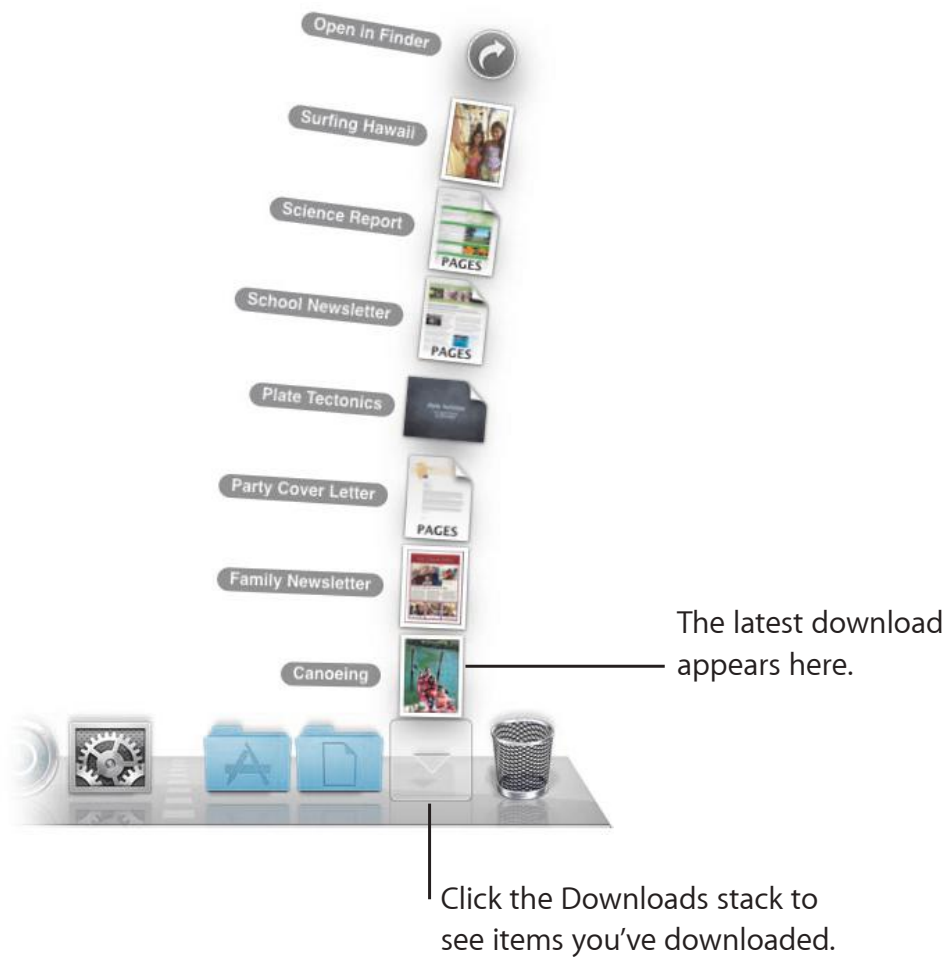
Open in Finder

Surfing Hawaii

Science Report

PAGES

School Newsletter

PAGES

Plate Tectonics

Party Cover Letter

PAGES

Family Newsletter

Canoeing

The latest download appears here.

Click the Downloads stack to see items you've downloaded.